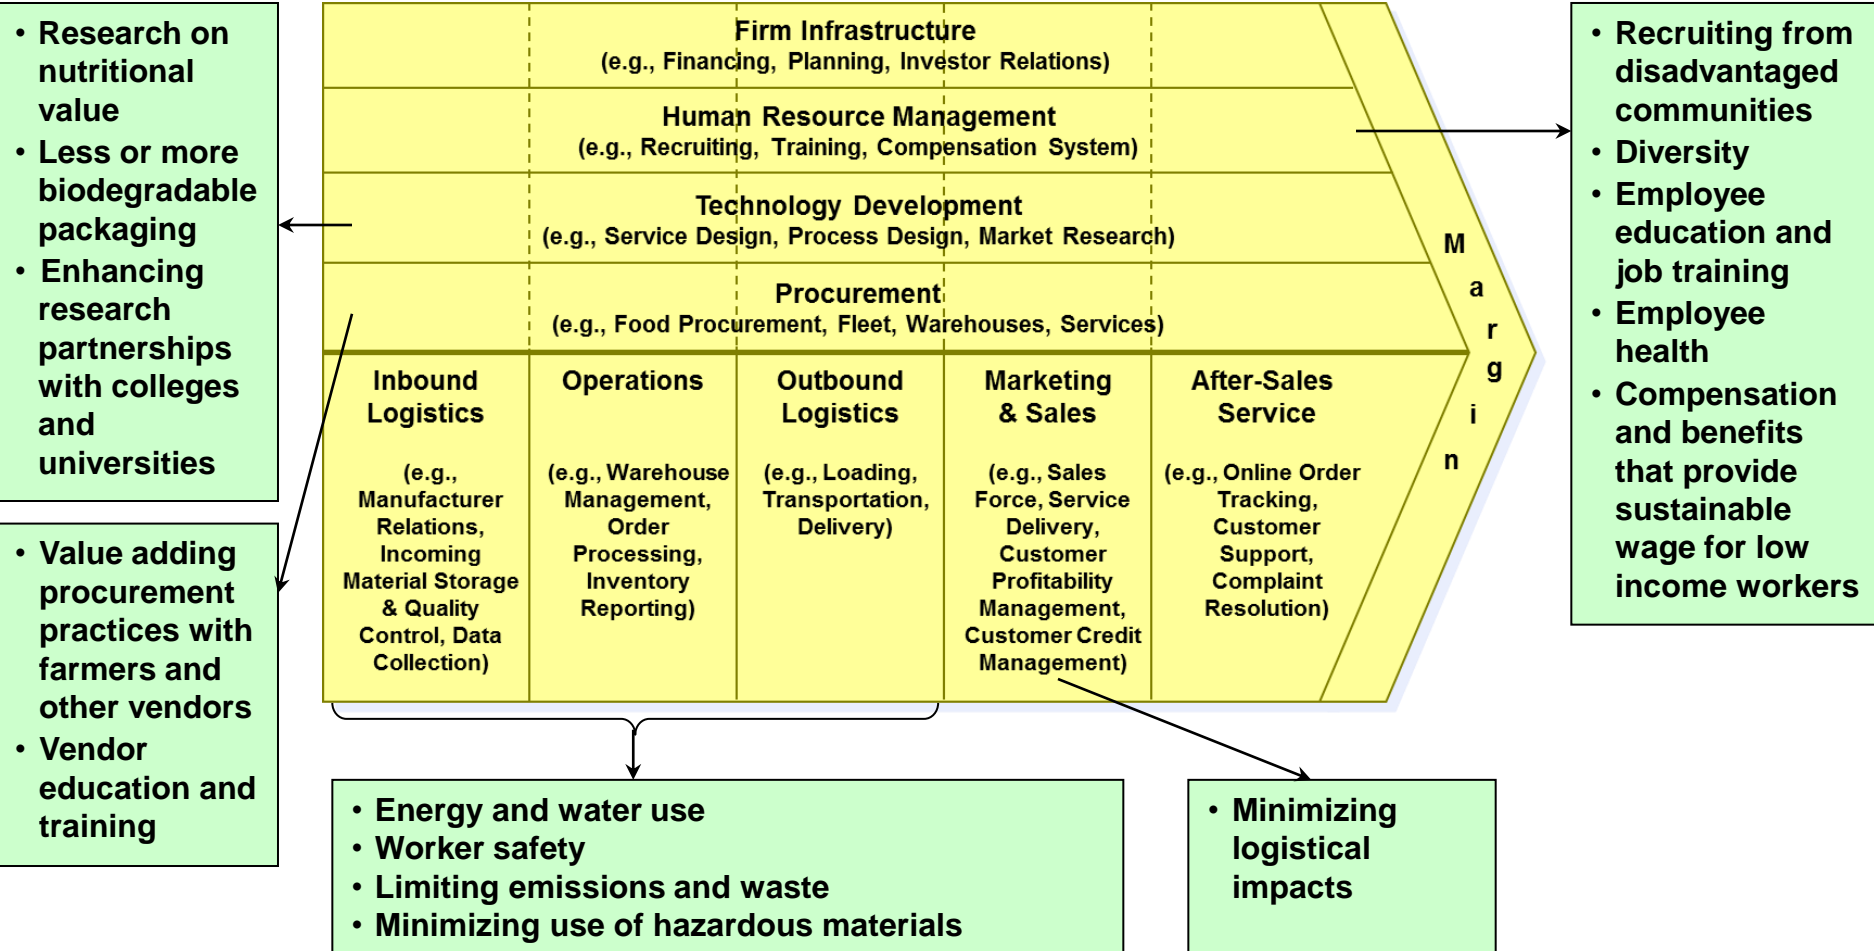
• Research on nutritional value
• Less or more biodegradable packaging
• Enhancing research partnerships with colleges and universities

• Value adding procurement practices with farmers and other vendors
• Vendor education and training

Firm Infrastructure
(e.g., Financing, Planning, Investor Relations)

Human Resource Management
(e.g., Recruiting, Training, Compensation System)

Technology Development
(e.g., Service Design, Process Design, Market Research)

Procurement
(e.g., Food Procurement, Fleet, Warehouses, Services)

Inbound Logistics
(e.g., Manufacturer Relations, Incoming Material Storage & Quality Control, Data Collection)

Operations
(e.g., Warehouse Management, Order Processing, Inventory Reporting)

Outbound Logistics
(e.g., Loading, Transportation, Delivery)

Marketing & Sales
(e.g., Sales Force, Service Delivery, Customer Profitability Management, Customer Credit Management)

After-Sales Service
(e.g., Online Order Tracking, Customer Support, Complaint Resolution)

Margin

• Recruiting from disadvantaged communities
• Diversity
• Employee education and job training
• Employee health
• Compensation and benefits that provide sustainable wage for low income workers

• Energy and water use
• Worker safety
• Limiting emissions and waste
• Minimizing use of hazardous materials

• Minimizing logistical impacts